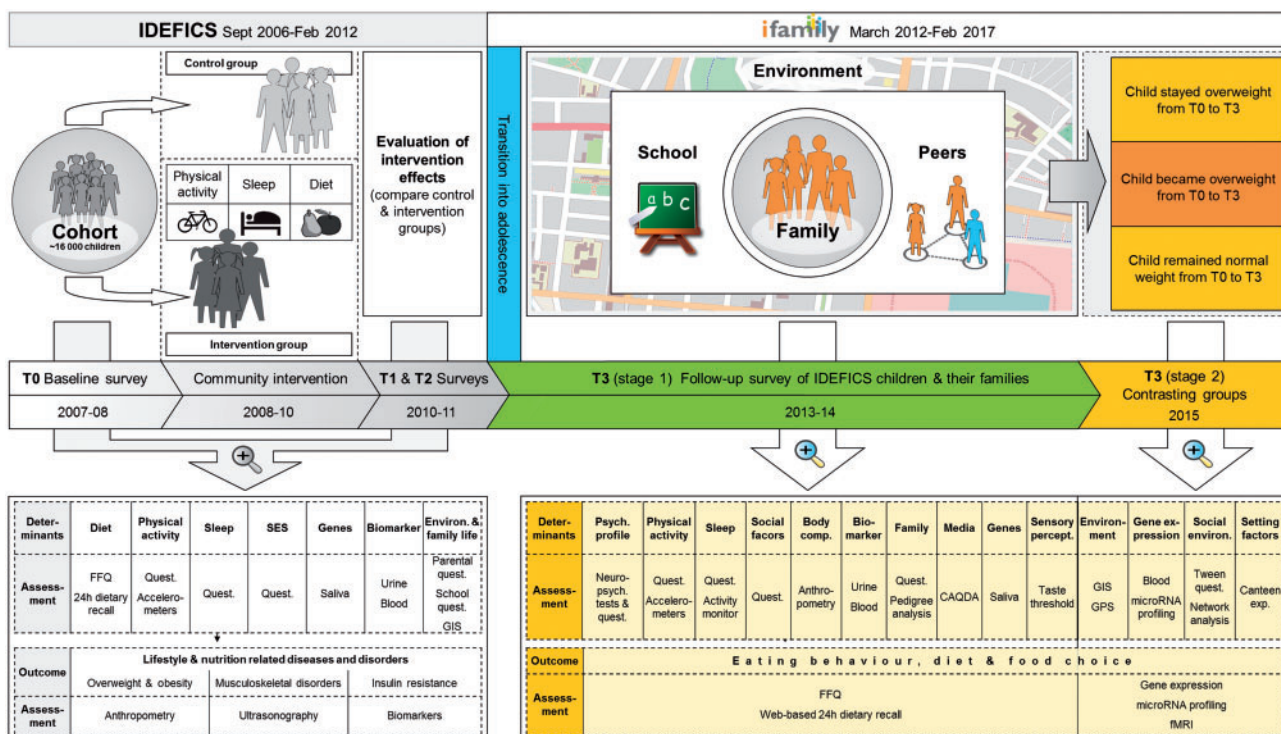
IDEFICS Sept 2006-Feb 2012

ifamily March 2012-Feb 2017

Control group

Cohort
~16 000 children

Physical activity | Sleep | Diet

Intervention group

Evaluation of intervention effects (compare control & intervention groups)

Transition into adolescence

Environment

School

Family

Peers

Child stayed overweight from T0 to T3

Child became overweight from T0 to T3

Child remained normal weight from T0 to T3

T0 Baseline survey | Community intervention | T1 & T2 Surveys | T3 (stage 1) Follow-up survey of IDEFICS children & their families | T3 (stage 2) Contrasting groups

2007-08 | 2008-10 | 2010-11 | 2013-14 | 2015

| Determinants | Diet | Physical activity | Sleep | SES | Genes | Biomarker | Environ. & family life |
|---|---|---|---|---|---|---|---|
| Assessment | FFQ 24h dietary recall | Quest. Accelerometers | Quest. | Quest. | Saliva | Urine Blood | Parental quest. School quest. GIS |

| Outcome | Lifestyle & nutrition related diseases and disorders | | |
|---|---|---|---|
| | Overweight & obesity | Musculoskeletal disorders | Insulin resistance |
| Assessment | Anthropometry | Ultrasonography | Biomarkers |

| Determinants | Psych. profile | Physical activity | Sleep | Social facors | Body comp. | Biomarker | Family | Media | Genes | Sensory percept. | Environment | Gene expression | Social environ. | Setting factors |
|---|---|---|---|---|---|---|---|---|---|---|---|---|---|---|
| Assessment | Neuropsych. tests & quest. | Quest. Accelerometers | Quest. Activity monitor | Quest. | Anthropometry | Urine Blood | Quest. Pedigree analysis | CAQDA | Saliva | Taste threshold | GIS GPS | Blood microRNA profiling | Tween quest. Network analysis | Canteen exp. |

| Outcome | Eating behaviour, diet & food choice | |
|---|---|---|
| Assessment | FFQ Web-based 24h dietary recall | Gene expression microRNA profiling fMRI |